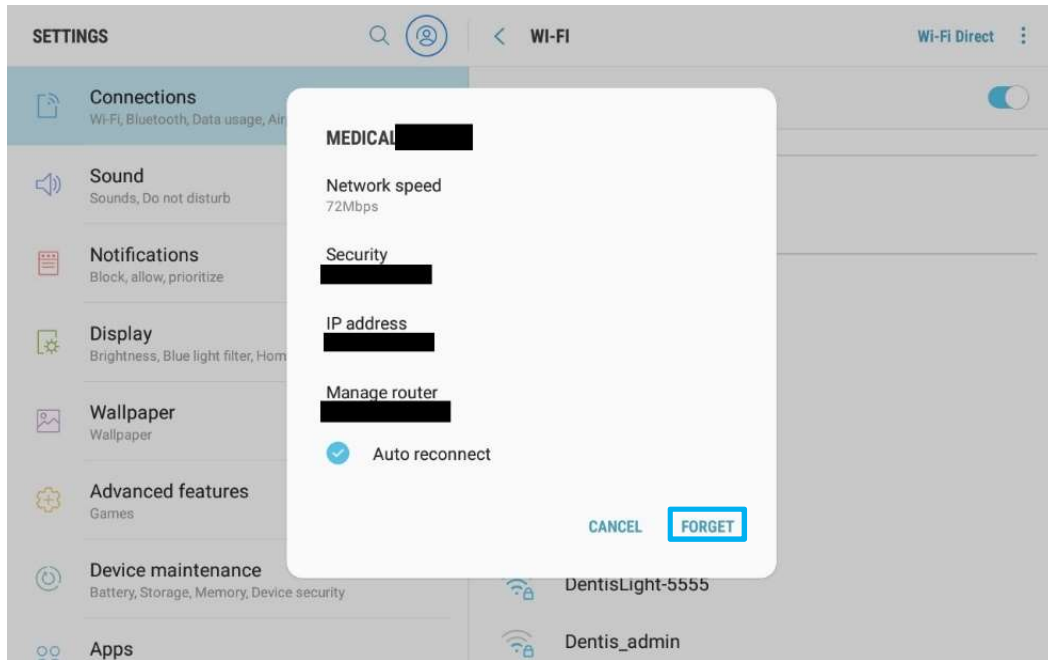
SETTINGS

Connections
Wi-Fi, Bluetooth, Data usage, Air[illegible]

Sound
Sounds, Do not disturb

Notifications
Block, allow, prioritize

Display
Brightness, Blue light filter, Hom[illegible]

Wallpaper
Wallpaper

Advanced features
Games

Device maintenance
Battery, Storage, Memory, Device security

Apps

WI-FI

Wi-Fi Direct

MEDICAL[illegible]

Network speed
72Mbps

Security
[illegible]

IP address
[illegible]

Manage router
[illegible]

Auto reconnect

CANCEL

FORGET

DentisLight-5555

Dentis_admin